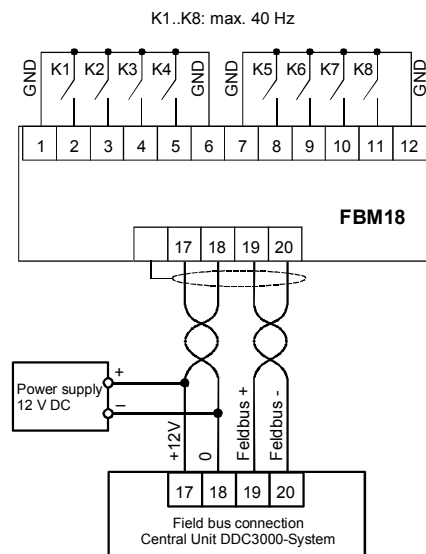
K1..K8: max. 40 Hz

GND
K1
K2
K3
K4
GND
GND
K5
K6
K7
K8
GND

| 1 | 2 | 3 | 4 | 5 | 6 | 7 | 8 | 9 | 10 | 11 | 12 |
|---|---|---|---|---|---|---|---|---|---|---|---|

FBM18

| 17 | 18 | 19 | 20 |
|---|---|---|---|

Power supply 12 V DC
+
–

+12V
0
Feldbus +
Feldbus -

| 17 | 18 | 19 | 20 |
|---|---|---|---|

Field bus connection
Central Unit DDC3000-System